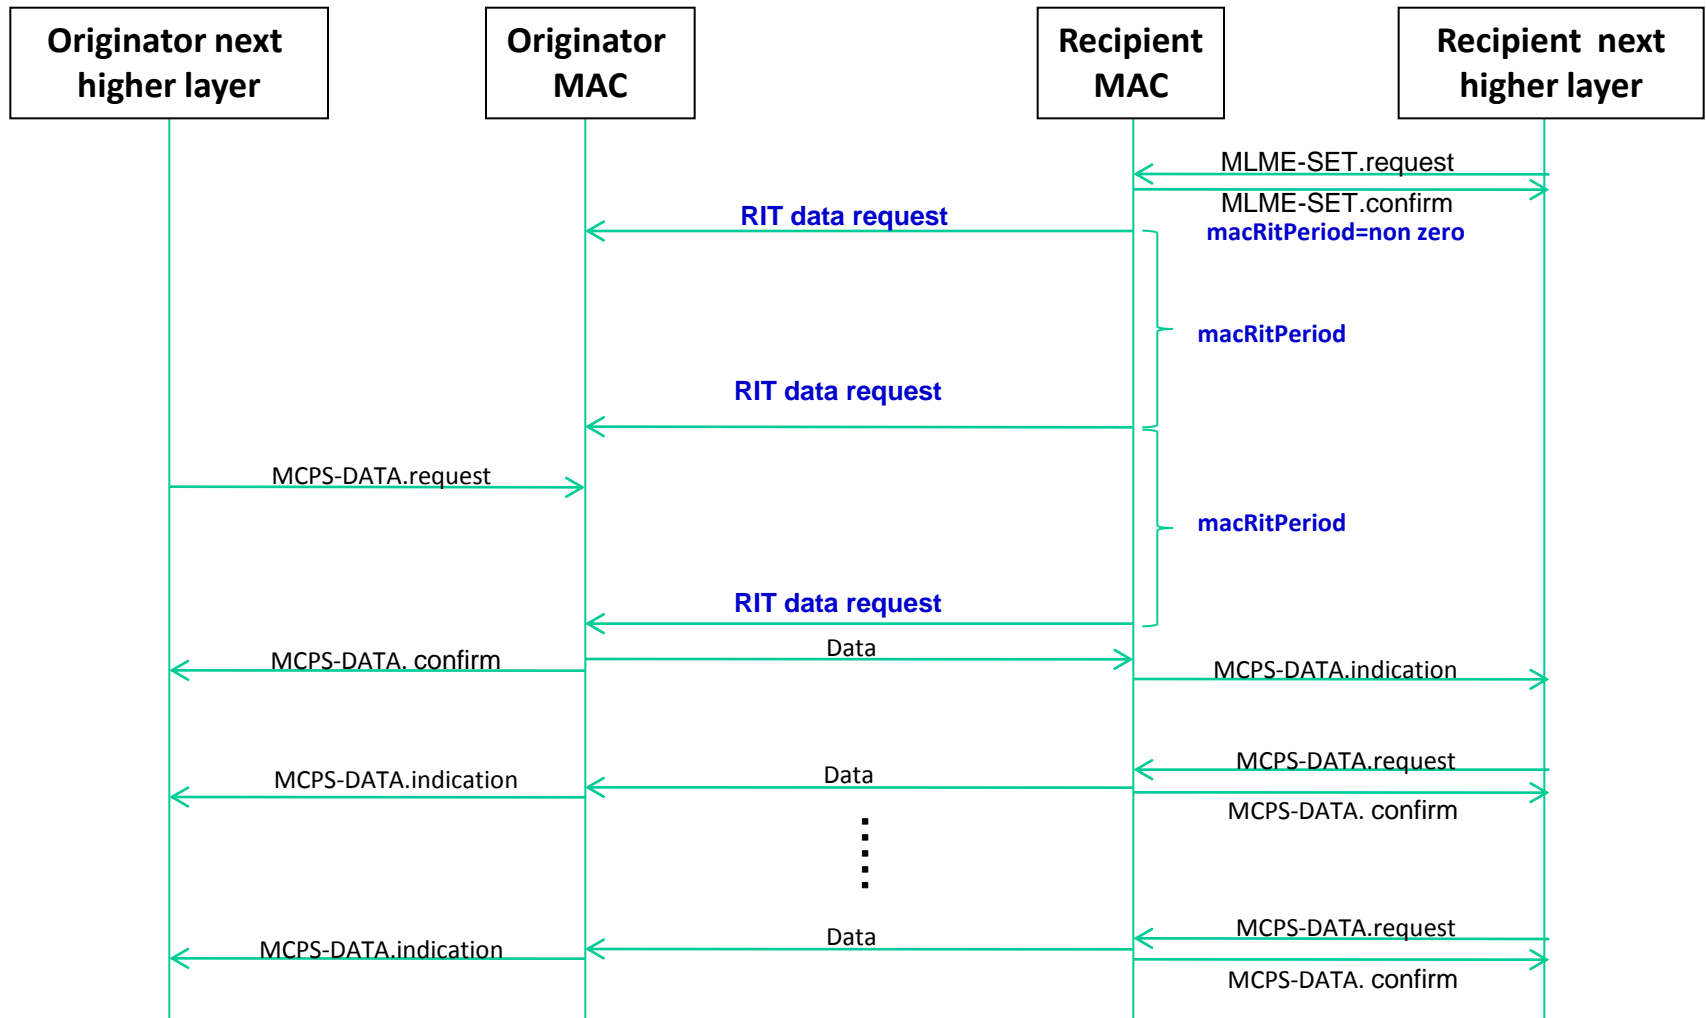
Originator next higher layer

Originator MAC

Recipient MAC

Recipient next higher layer

MLME-SET.request

MLME-SET.confirm

RIT data request

macRitPeriod=non zero

macRitPeriod

RIT data request

MCPS-DATA.request

macRitPeriod

RIT data request

Data

MCPS-DATA. confirm

MCPS-DATA.indication

MCPS-DATA.request

MCPS-DATA.indication

Data

MCPS-DATA. confirm

MCPS-DATA.request

Data

MCPS-DATA.indication

MCPS-DATA. confirm